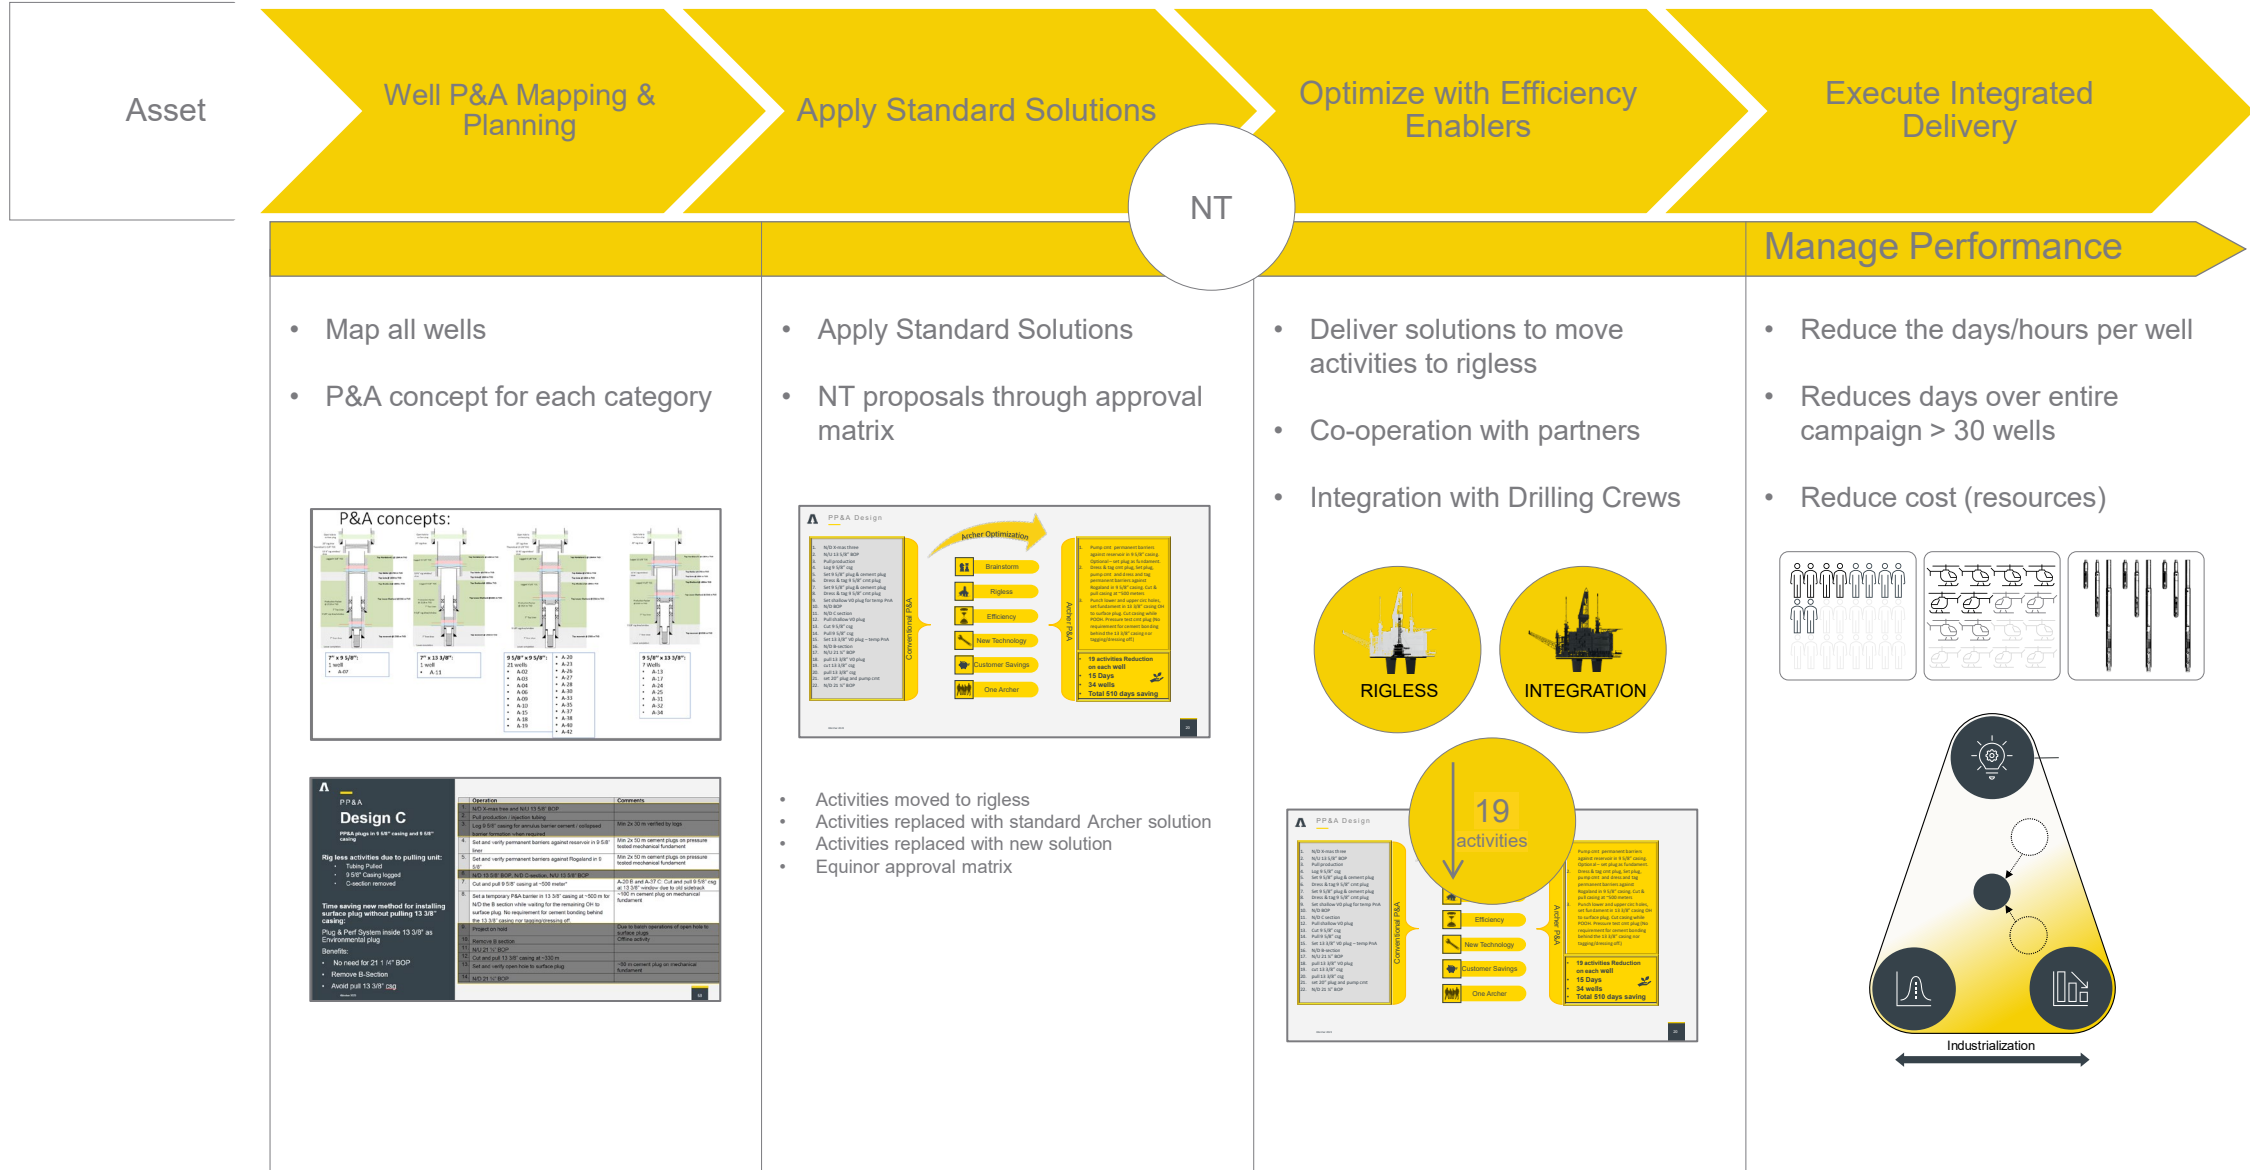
Asset

Well P&A Mapping & Planning

Apply Standard Solutions

Optimize with Efficiency Enablers

Execute Integrated Delivery

NT

Manage Performance

- Map all wells
- P&A concept for each category

P&A concepts:

Design C

- Apply Standard Solutions
- NT proposals through approval matrix

Archer Optimization

Brainstorm

Rigless

Efficiency

New Technology

Customer Savings

One Archer

- Activities moved to rigless
- Activities replaced with standard Archer solution
- Activities replaced with new solution
- Equinor approval matrix

- Deliver solutions to move activities to rigless
- Co-operation with partners
- Integration with Drilling Crews

RIGLESS

INTEGRATION

19 activities

- Reduce the days/hours per well
- Reduces days over entire campaign > 30 wells
- Reduce cost (resources)

Industrialization